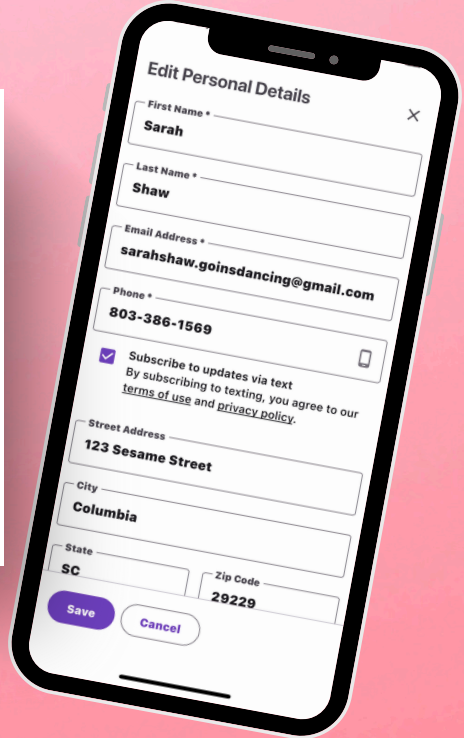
Edit Personal Details

×

First Name *
Sarah

Last Name *
Shaw

Email Address *
sarahshaw.goinsdancing@gmail.com

Phone *
803-386-1569

Subscribe to updates via text
By subscribing to texting, you agree to our terms of use and privacy policy.

Street Address
123 Sesame Street

City
Columbia

State
SC

Zip Code
29229

Save

Cancel